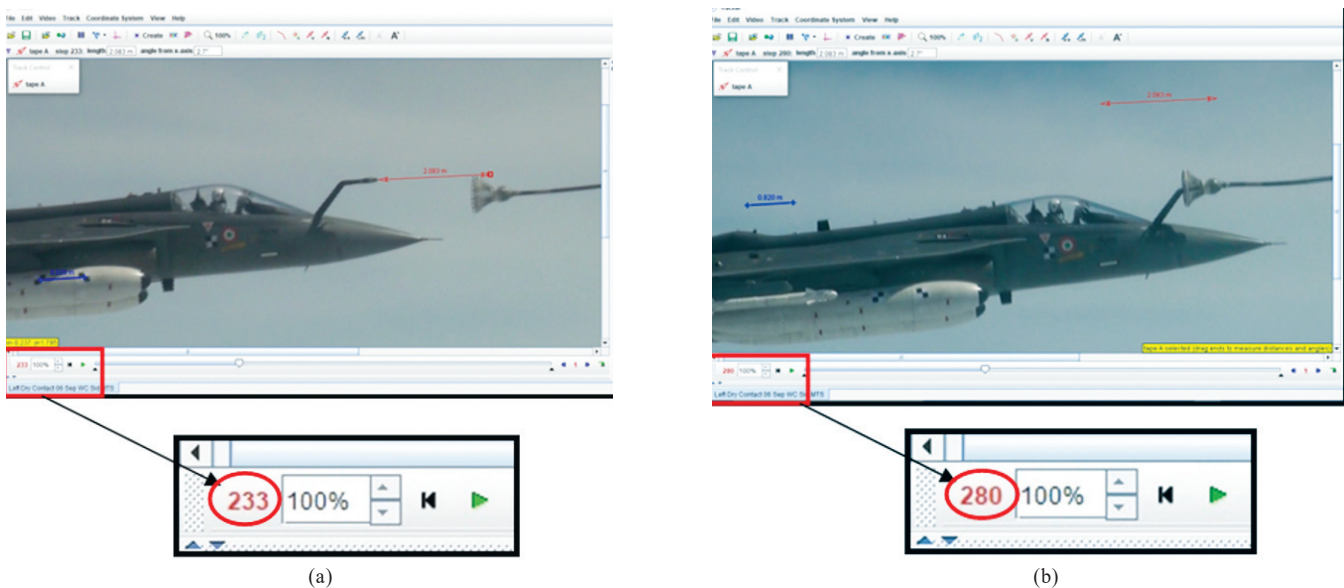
File Edit Video Track Coordinate System View Help

Create

100%

tape A step 233: length 2.083 m angle from x axis 2.7°

Track Control

tape A

2.083 m

233 100%

Left Dry Contact 06 Sep WC Sri MTS

233

100%

(a)

File Edit Video Track Coordinate System View Help

Create

100%

tape A step 280: length 2.083 m angle from x axis 2.7°

Track Control

tape A

2.083 m

0.820 m

tape A selected (drag ends to measure distances and angles)

280 100%

Left Dry Contact 06 Sep WC Sri MTS

280

100%

(b)